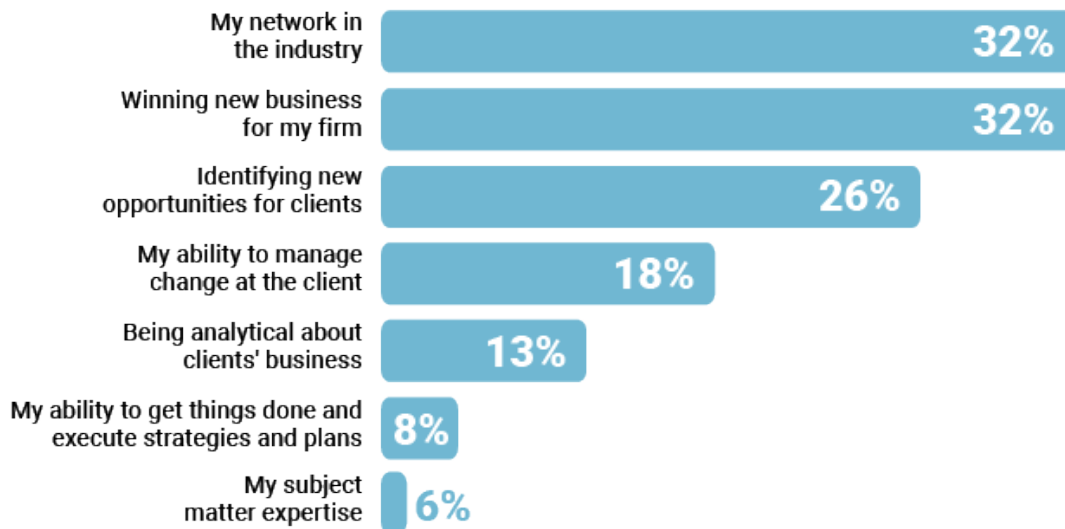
My network in the industry 32%

Winning new business for my firm 32%

Identifying new opportunities for clients 26%

My ability to manage change at the client 18%

Being analytical about clients' business 13%

My ability to get things done and execute strategies and plans 8%

My subject matter expertise 6%